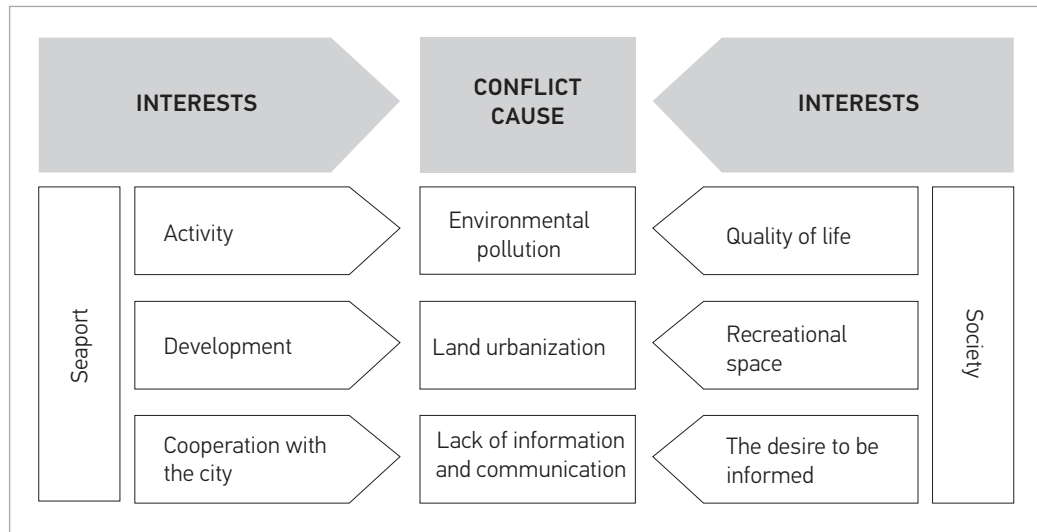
INTERESTS

CONFLICT CAUSE

INTERESTS

Seaport

Activity

Environmental pollution

Quality of life

Society

Development

Land urbanization

Recreational space

Cooperation with the city

Lack of information and communication

The desire to be informed